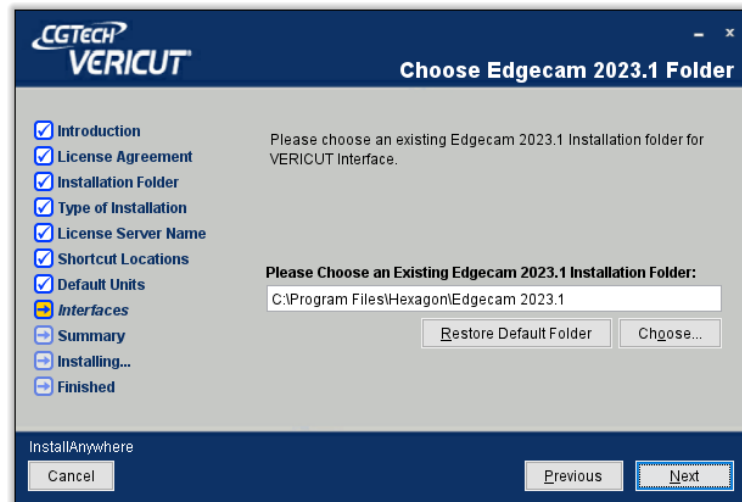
CGTECH
VERICUT

- x

Choose Edgecam 2023.1 Folder

Introduction
License Agreement
Installation Folder
Type of Installation
License Server Name
Shortcut Locations
Default Units
Interfaces
Summary
Installing...
Finished

Please choose an existing Edgecam 2023.1 Installation folder for VERICUT Interface.

Please Choose an Existing Edgecam 2023.1 Installation Folder:

C:\Program Files\Hexagon\Edgecam 2023.1

Restore Default Folder

Choose...

InstallAnywhere

Cancel

Previous

Next